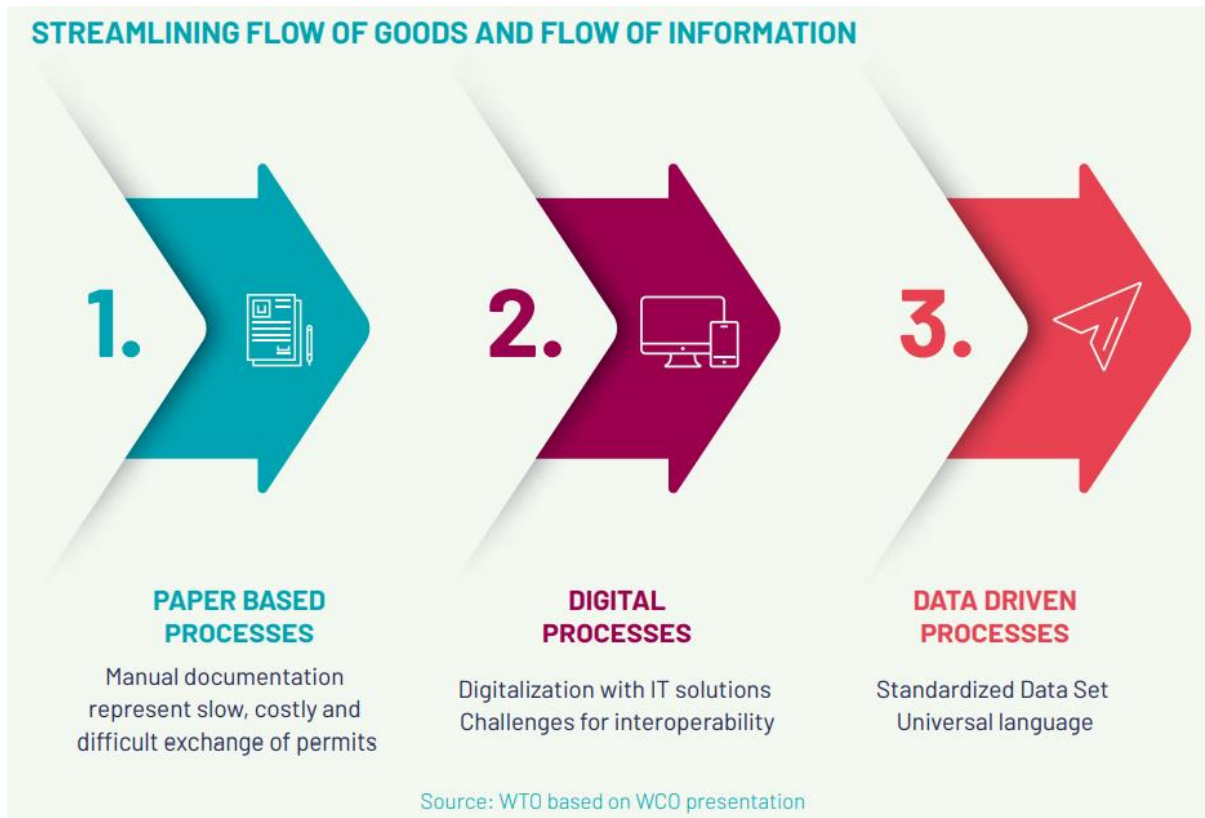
STREAMLINING FLOW OF GOODS AND FLOW OF INFORMATION

1.

2.

3.

PAPER BASED PROCESSES

Manual documentation represent slow, costly and difficult exchange of permits

DIGITAL PROCESSES

Digitalization with IT solutions
Challenges for interoperability

DATA DRIVEN PROCESSES

Standardized Data Set
Universal language

Source: WTO based on WCO presentation